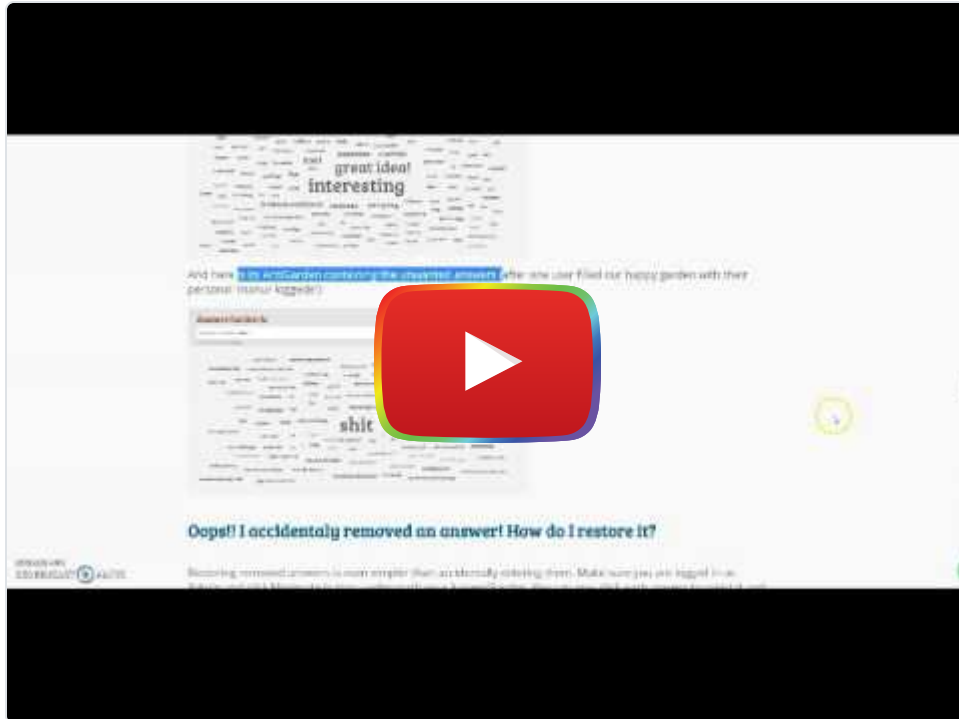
great idea!
interesting

And here is an AnswerGarden containing the unwanted answers after one user filled our happy garden with their personal 'humor' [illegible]

shit

Oops!! I accidentaly removed an answer! How do I restore it?

Restoring removed answers is even simpler than accidentally deleting them. Make sure you are logged in as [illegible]